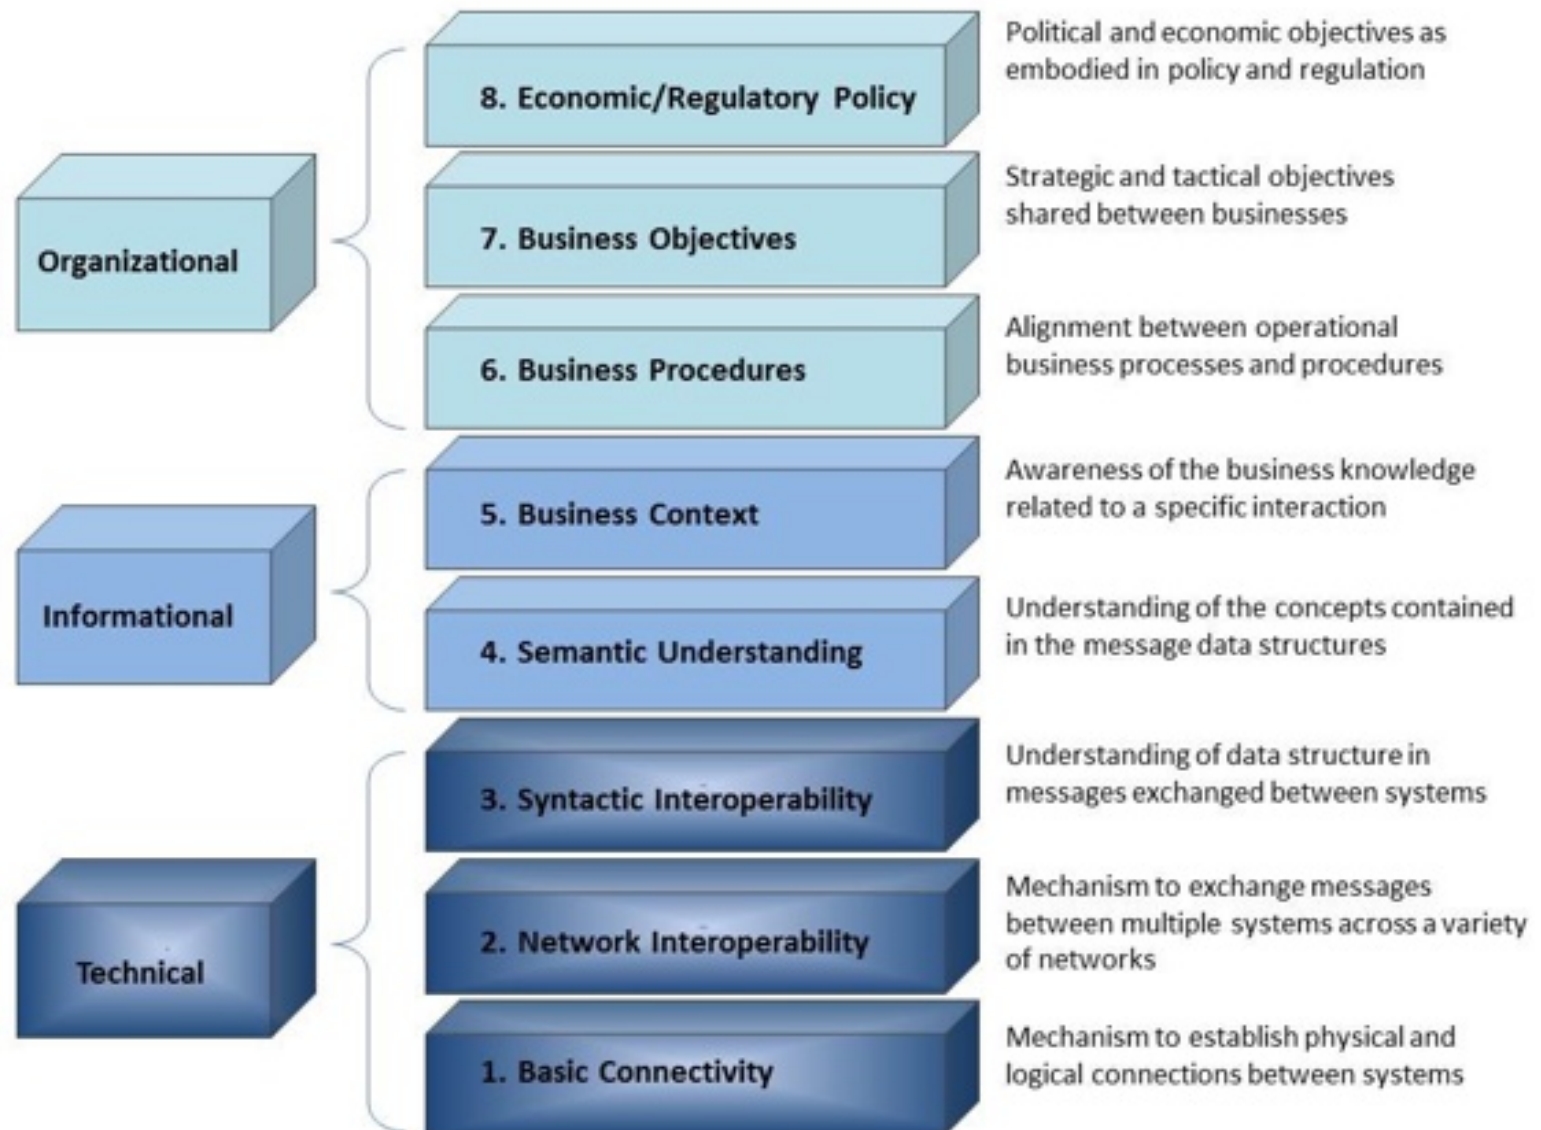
Organizational

8. Economic/Regulatory Policy

Political and economic objectives as embodied in policy and regulation

7. Business Objectives

Strategic and tactical objectives shared between businesses

6. Business Procedures

Alignment between operational business processes and procedures

Informational

5. Business Context

Awareness of the business knowledge related to a specific interaction

4. Semantic Understanding

Understanding of the concepts contained in the message data structures

Technical

3. Syntactic Interoperability

Understanding of data structure in messages exchanged between systems

2. Network Interoperability

Mechanism to exchange messages between multiple systems across a variety of networks

1. Basic Connectivity

Mechanism to establish physical and logical connections between systems